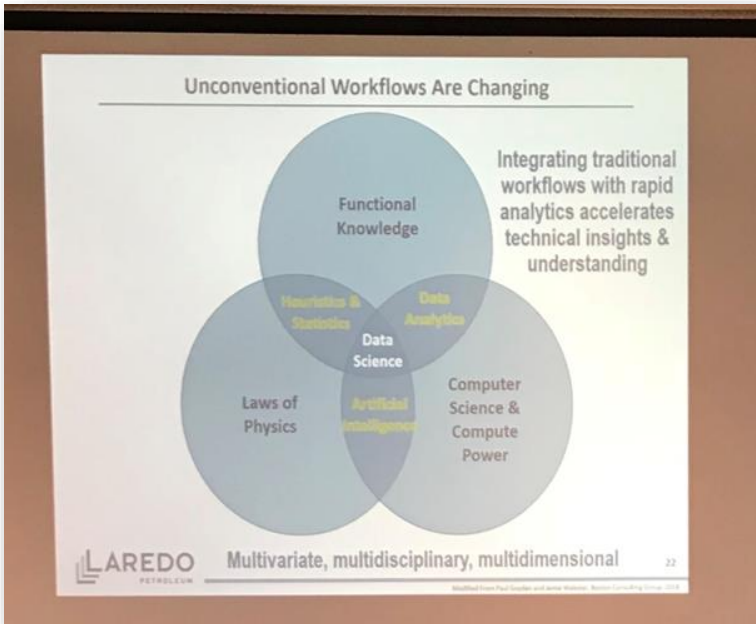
Unconventional Workflows Are Changing

Integrating traditional workflows with rapid analytics accelerates technical insights & understanding

Functional Knowledge

Heuristics & Statistics

Data Analytics

Data Science

Laws of Physics

Artificial Intelligence

Computer Science & Compute Power

LAREDO PETROLEUM

Multivariate, multidisciplinary, multidimensional

22

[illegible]